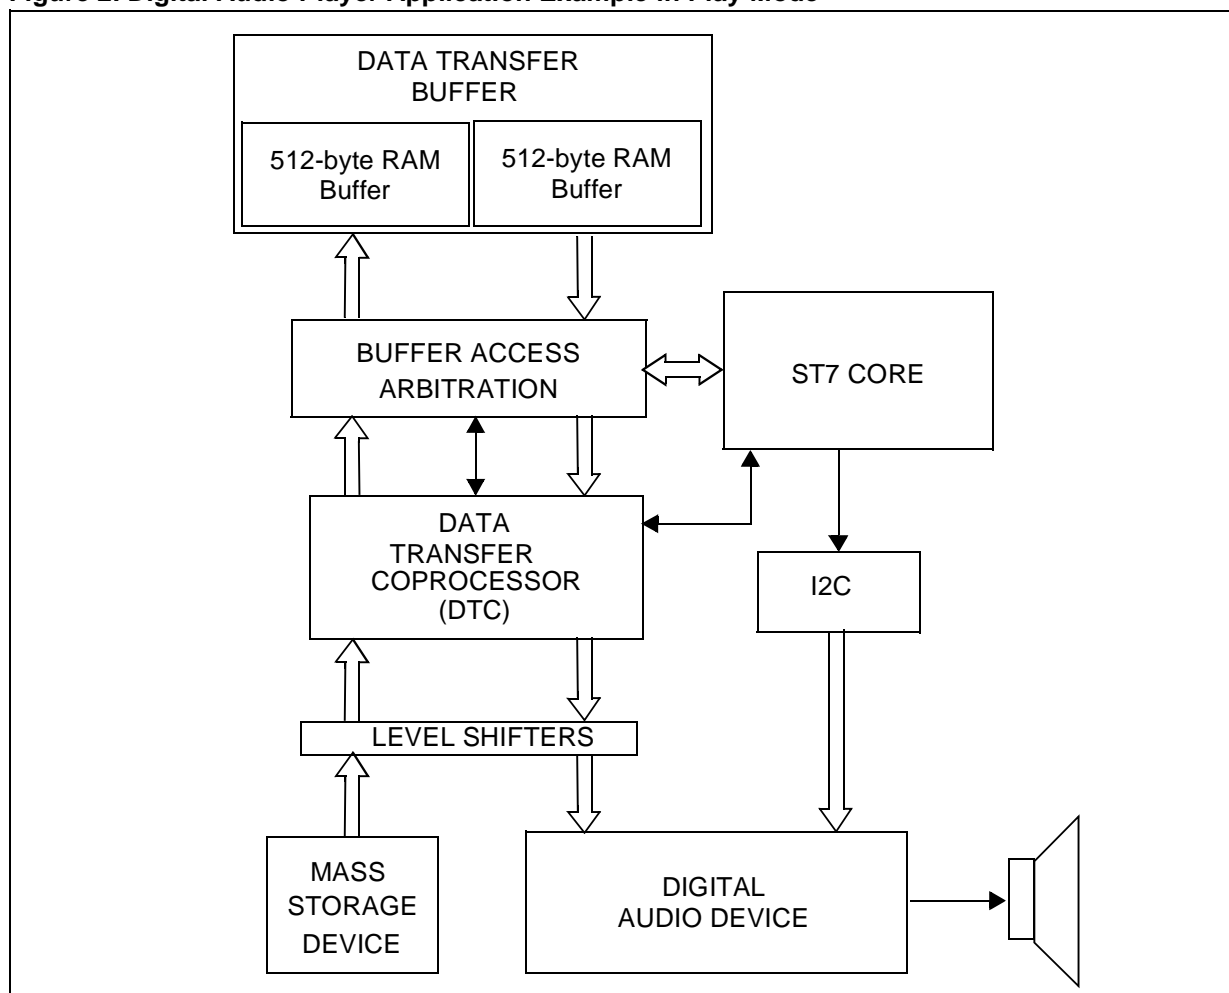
Figure 2. Digital Audio Player Application Example in Play Mode

DATA TRANSFER BUFFER

512-byte RAM Buffer

512-byte RAM Buffer

BUFFER ACCESS ARBITRATION

ST7 CORE

DATA TRANSFER COPROCESSOR (DTC)

I2C

LEVEL SHIFTERS

MASS STORAGE DEVICE

DIGITAL AUDIO DEVICE